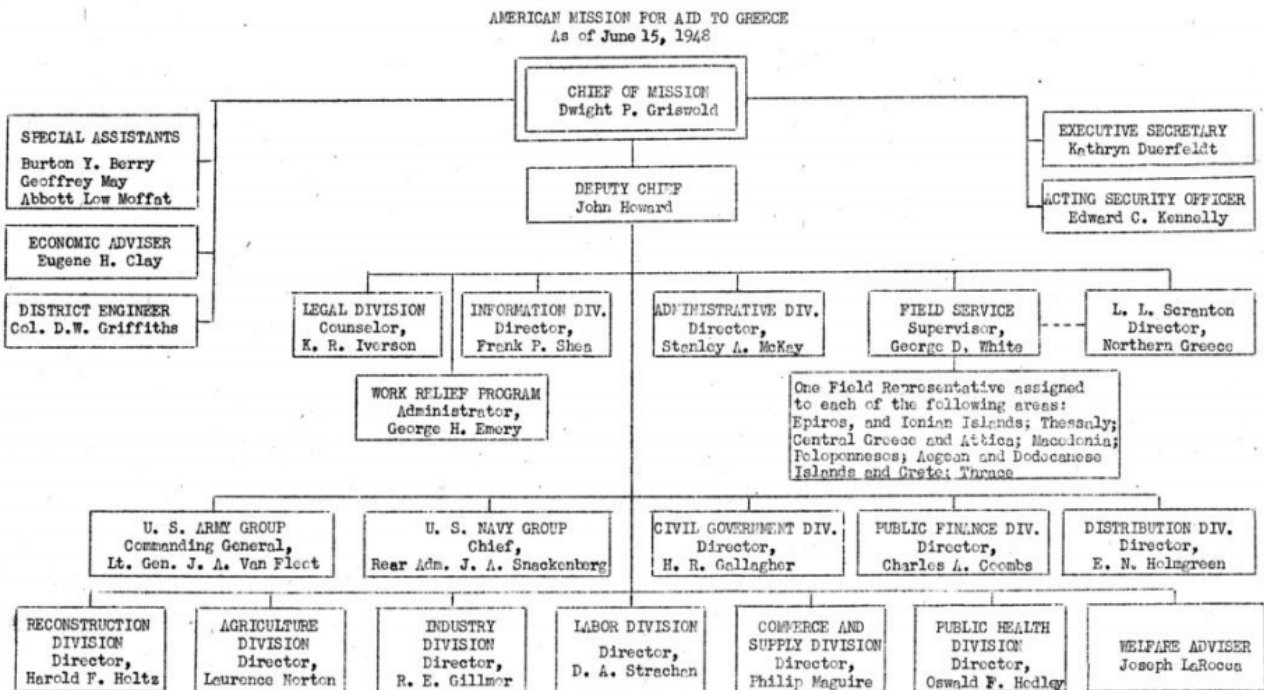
AMERICAN MISSION FOR AID TO GREECE
As of June 15, 1948

CHIEF OF MISSION
Dwight P. Griswold

SPECIAL ASSISTANTS
Burton Y. Berry
Geoffrey May
Abbott Low Moffat

ECONOMIC ADVISER
Eugene H. Clay

DISTRICT ENGINEER
Col. D.W. Griffiths

EXECUTIVE SECRETARY
Kathryn Duerfeldt

ACTING SECURITY OFFICER
Edward C. Kennelly

DEPUTY CHIEF
John Howard

LEGAL DIVISION
Counselor,
K. R. Iverson

INFORMATION DIV.
Director,
Frank P. Shea

ADMINISTRATIVE DIV.
Director,
Stanley A. McKay

FIELD SERVICE
Supervisor,
George D. White

L. L. Scranton
Director,
Northern Greece

WORK RELIEF PROGRAM
Administrator,
George H. Emery

One Field Representative assigned to each of the following areas: Epiros, and Ionian Islands; Thessaly; Central Greece and Attica; Macedonia; Peloponnesos; Aegean and Dodecanese Islands and Crete; Thrace

U. S. ARMY GROUP
Commanding General,
Lt. Gen. J. A. Van Fleet

U. S. NAVY GROUP
Chief,
Rear Adm. J. A. Snackenberg

CIVIL GOVERNMENT DIV.
Director,
H. R. Gallagher

PUBLIC FINANCE DIV.
Director,
Charles A. Coombs

DISTRIBUTION DIV.
Director,
E. N. Holmgreen

RECONSTRUCTION DIVISION
Director,
Harold F. Holtz

AGRICULTURE DIVISION
Director,
Laurence Norton

INDUSTRY DIVISION
Director,
R. E. Gillmor

LABOR DIVISION
Director,
D. A. Strachan

COMMERCE AND SUPPLY DIVISION
Director,
Philip Maguire

PUBLIC HEALTH DIVISION
Director,
Oswald F. Hedley

WELFARE ADVISER
Joseph LaRocca